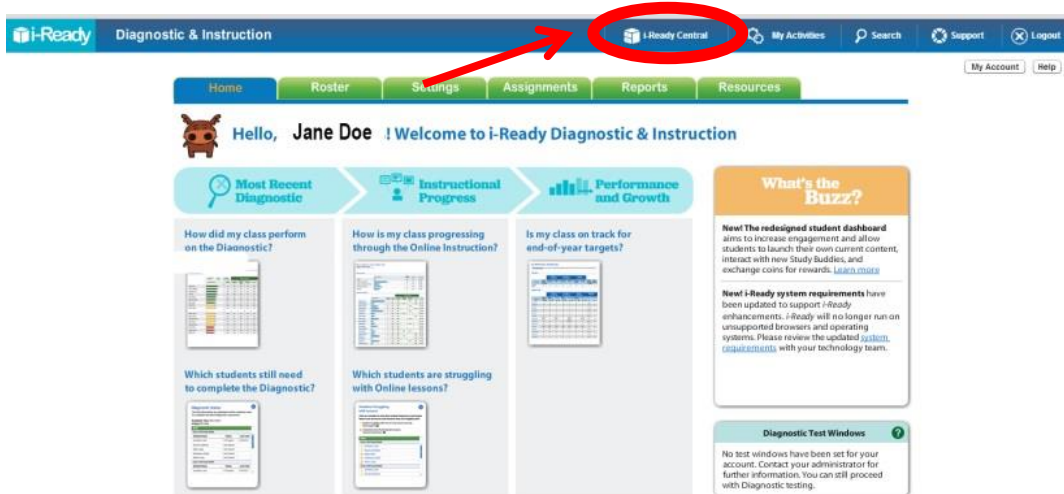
i-Ready Diagnostic & Instruction

i-Ready Central My Activities Search Support Logout

My Account Help

Home Roster Settings Assignments Reports Resources

Hello, Jane Doe ! Welcome to i-Ready Diagnostic & Instruction

Most Recent Diagnostic

Instructional Progress

Performance and Growth

How did my class perform on the Diagnostic?

How is my class progressing through the Online Instruction?

Is my class on track for end-of-year targets?

Which students still need to complete the Diagnostic?

Which students are struggling with Online lessons?

What's the Buzz?

New! The redesigned student dashboard aims to increase engagement and allow students to launch their own current content, interact with new Study Buddies, and exchange coins for rewards. Learn more

New! i-Ready system requirements have been updated to support i-Ready enhancements. i-Ready will no longer run on unsupported browsers and operating systems. Please review the updated system requirements with your technology team.

Diagnostic Test Windows

No test windows have been set for your account. Contact your administrator for further information. You can still proceed with Diagnostic testing.